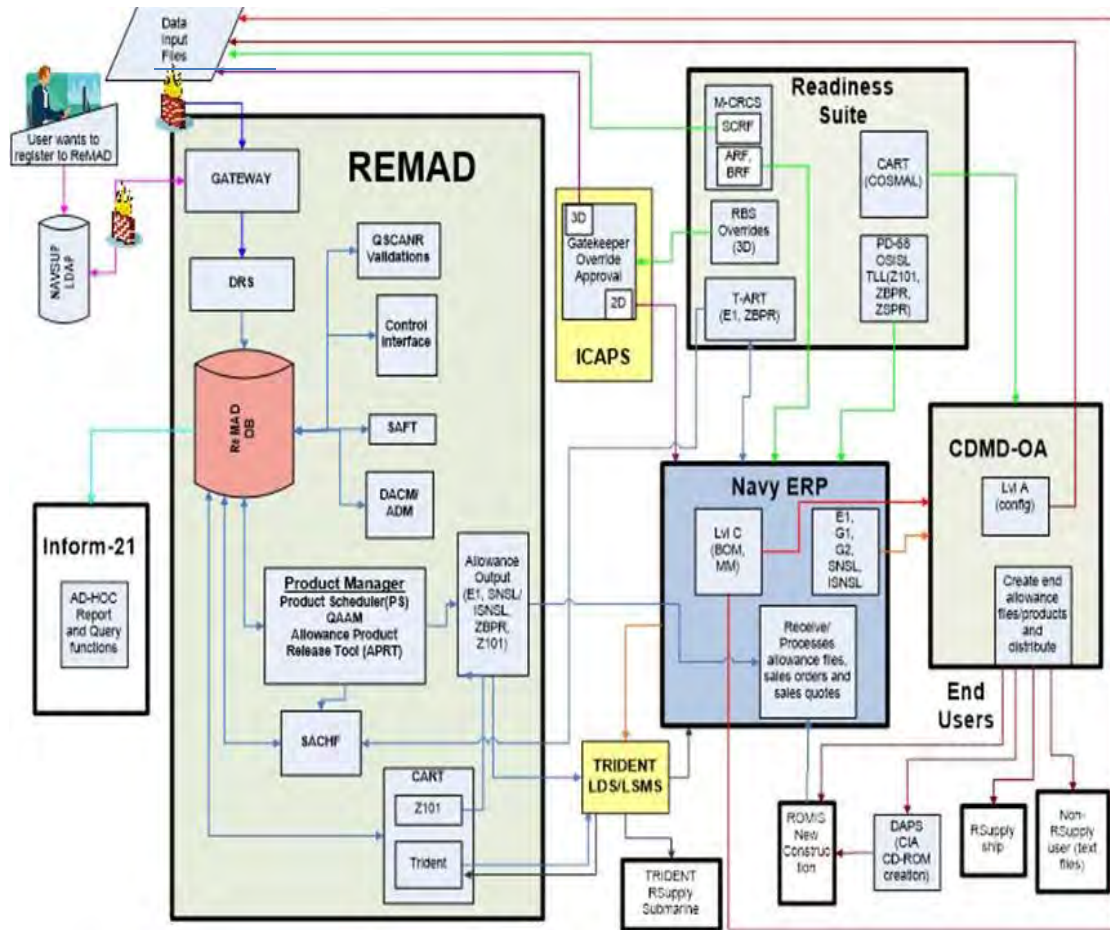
Data Input Files

User wants to register to ReMAD

NAVSUP LDAP

REMAD

GATEWAY

DRS

QSCANR Validations

Control Interface

ReMAD DB

SAFT

DACM/ ADM

Product Manager
Product Scheduler(PS)
QAAM
Allowance Product Release Tool (APRT)

Allowance Output (E1, SNSL/ ISNSL, ZBPR, Z101)

SACHF

CART
Z101
Trident

Inform-21

AD-HOC Report and Query functions

3D
Gatekeeper Override Approval
2D

ICAPS

Readiness Suite

M-CRCS
SCRF
ARF, BRF

RBS Overrides (3D)

T-ART (E1, ZBPR)

CART (COSMAL)

PD-68 OSISL TLL(Z101, ZBPR, ZSPR)

Navy ERP

Lvl C (BOM, MM)

E1, G1, G2, SNSL, ISNSL

Receive/ Processes allowance files, sales orders and sales quotes

CDMD-OA

Lvl A (config)

Create end allowance files/products and distribute

End Users

TRIDENT LDS/LSMS

TRIDENT RSupply Submarine

ROMIS New Construction

DAPS (CIA CD-ROM creation)

RSupply ship

Non-RSupply user (text files)